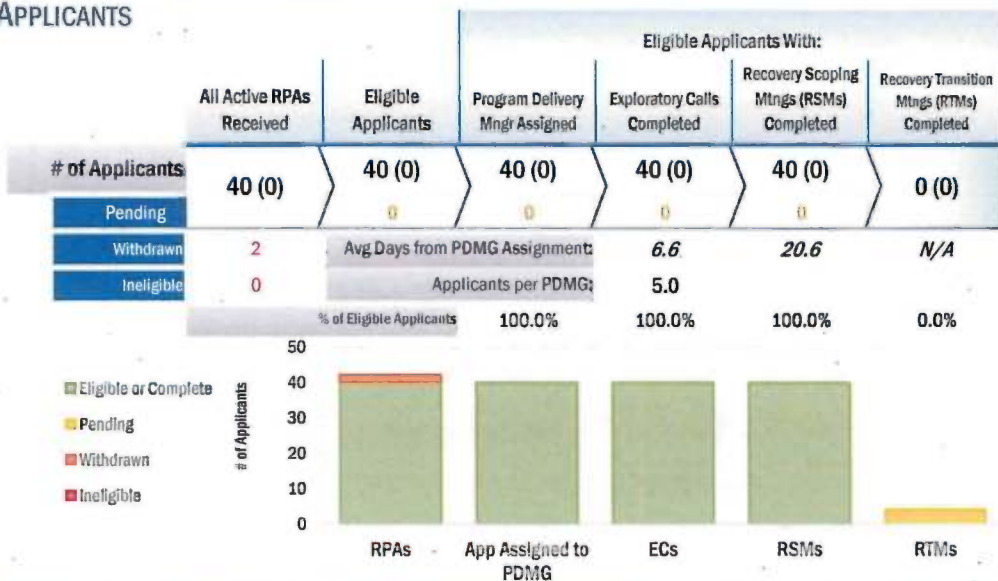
APPLICANTS

| | All Active RPAs Received | Eligible Applicants | Program Delivery Mngr Assigned | Exploratory Calls Completed | Recovery Scoping Mtngs (RSMs) Completed | Recovery Transition Mtngs (RTMs) Completed |
|---|---|---|---|---|---|---|
| | | | Eligible Applicants With: | | | |
| # of Applicants | 40 (0) | 40 (0) | 40 (0) | 40 (0) | 40 (0) | 0 (0) |
| Pending | | 0 | 0 | 0 | 0 | |
| Withdrawn | 2 | Avg Days from PDMG Assignment: | | 6.6 | 20.6 | N/A |
| Ineligible | 0 | Applicants per PDMG: | | 5.0 | | |
| | | % of Eligible Applicants | 100.0% | 100.0% | 100.0% | 0.0% |

Eligible or Complete
Pending
Withdrawn
Ineligible

# of Applicants

50
40
30
20
10
0

RPAs
App Assigned to PDMG
ECs
RSMs
RTMs